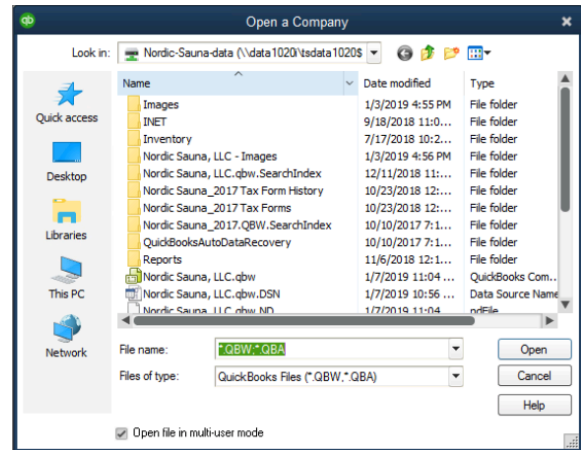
Open a Company

Look in: Nordic-Sauna-data (\\data1020\tsdata1020$

| Name | Date modified | Type |
|---|---|---|
| Images | 1/3/2019 4:55 PM | File folder |
| INET | 9/18/2018 11:0... | File folder |
| Inventory | 7/17/2018 10:2... | File folder |
| Nordic Sauna, LLC - Images | 1/3/2019 4:56 PM | File folder |
| Nordic Sauna, LLC.qbw.SearchIndex | 12/11/2018 11:... | File folder |
| Nordic Sauna_2017 Tax Form History | 10/23/2018 12:... | File folder |
| Nordic Sauna_2017 Tax Forms | 10/23/2018 12:... | File folder |
| Nordic Sauna_2017.QBW.SearchIndex | 10/10/2017 7:1... | File folder |
| QuickBooksAutoDataRecovery | 10/10/2017 7:1... | File folder |
| Reports | 11/6/2018 12:1... | File folder |
| Nordic Sauna, LLC.qbw | 1/7/2019 11:04 ... | QuickBooks Com... |
| Nordic Sauna, LLC.qbw.DSN | 1/7/2019 10:56 ... | Data Source Name |
| Nordic Sauna, LLC.qbw.ND | 1/7/2019 11:04 | ndFile |

Quick access
Desktop
Libraries
This PC
Network

File name: *.QBW;*.QBA
Files of type: QuickBooks Files (*.QBW,*.QBA)

Open
Cancel
Help

Open file in multi-user mode